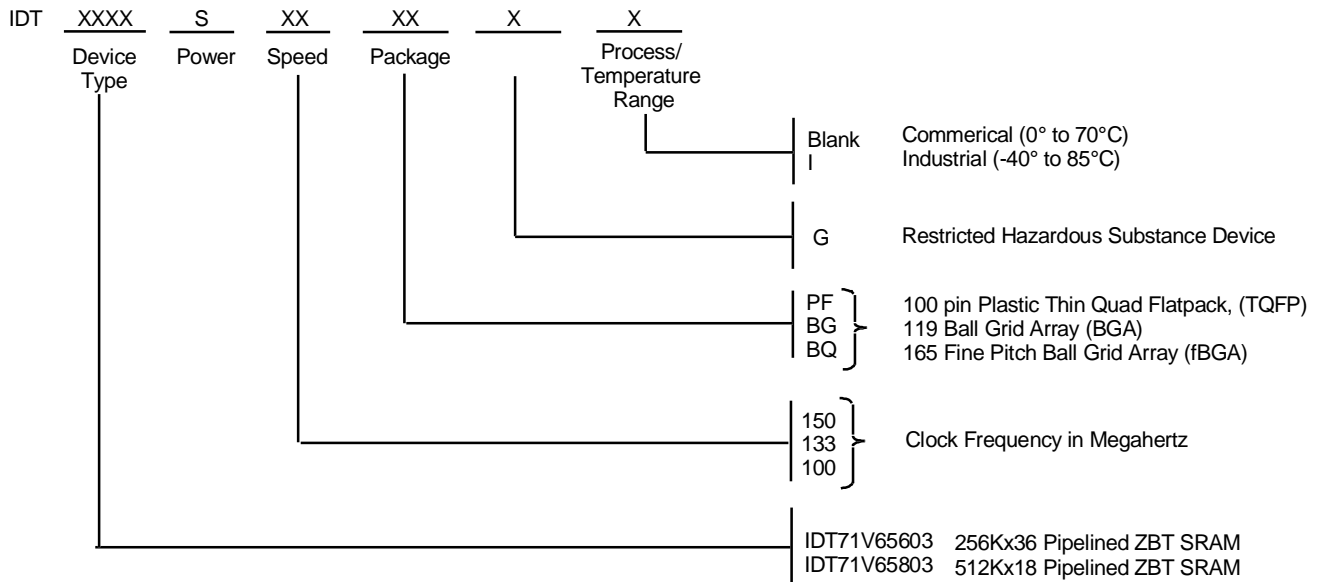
IDT XXXX S XX XX X X

Device Type Power Speed Package Process/ Temperature Range

Blank Commerical (0° to 70°C)
I Industrial (-40° to 85°C)

G Restricted Hazardous Substance Device

PF 100 pin Plastic Thin Quad Flatpack, (TQFP)
BG 119 Ball Grid Array (BGA)
BQ 165 Fine Pitch Ball Grid Array (fBGA)

150
133 Clock Frequency in Megahertz
100

IDT71V65603 256Kx36 Pipelined ZBT SRAM
IDT71V65803 512Kx18 Pipelined ZBT SRAM